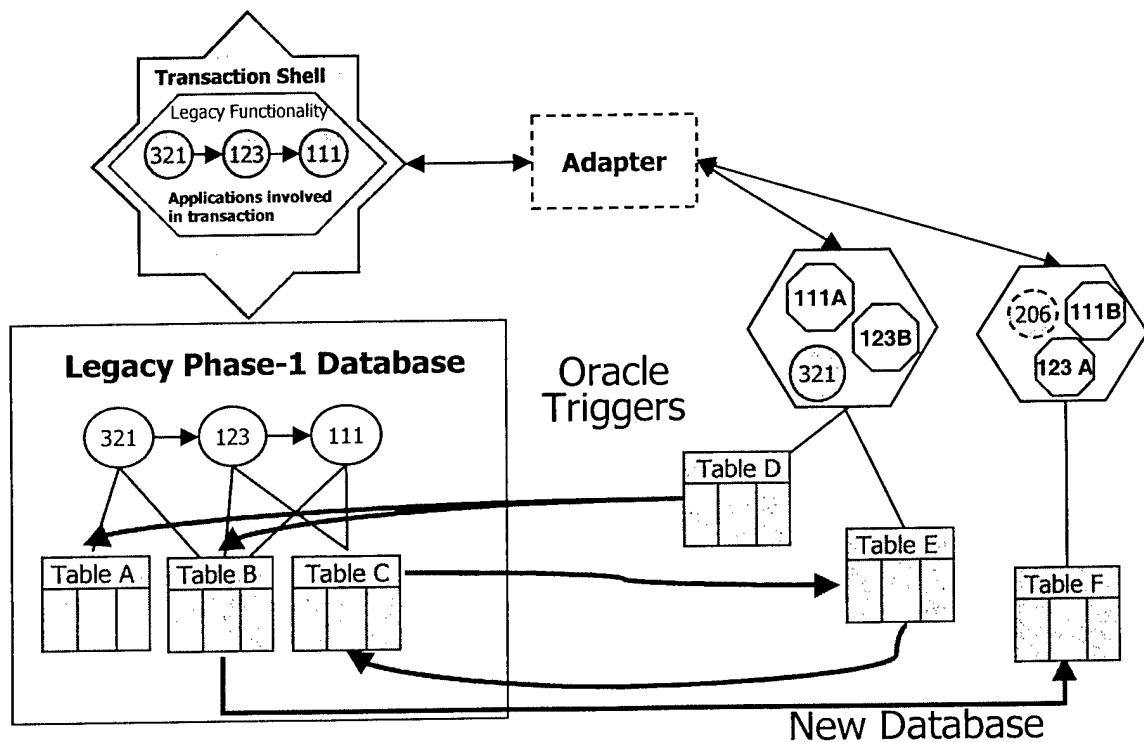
Transaction Shell
Legacy Functionality
321
123
111
Applications involved in transaction

Adapter

111A
123B
321

206
111B
123 A

Legacy Phase-1 Database
321
123
111
Table A
Table B
Table C

Oracle Triggers

Table D
Table E
Table F

New Database